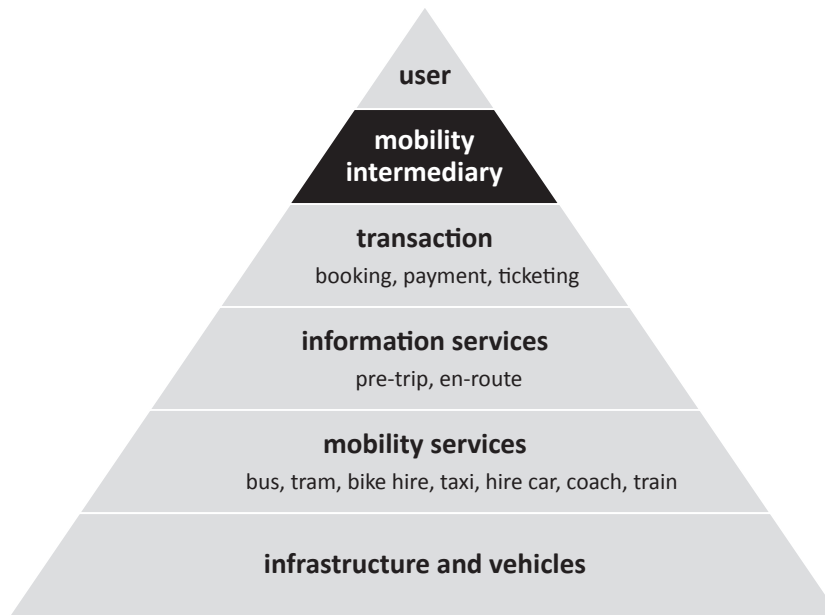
user

mobility intermediary

transaction
booking, payment, ticketing

information services
pre-trip, en-route

mobility services
bus, tram, bike hire, taxi, hire car, coach, train

infrastructure and vehicles